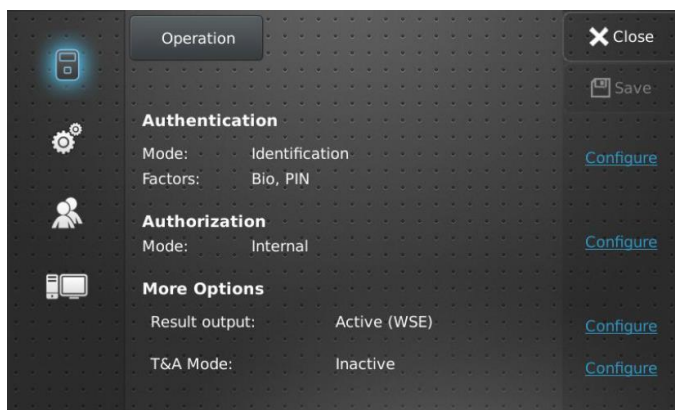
Operation

Close

Save

Authentication
Mode: Identification
Factors: Bio, PIN

Configure

Authorization
Mode: Internal

Configure

More Options
Result output: Active (WSE)

Configure

T&A Mode: Inactive

Configure